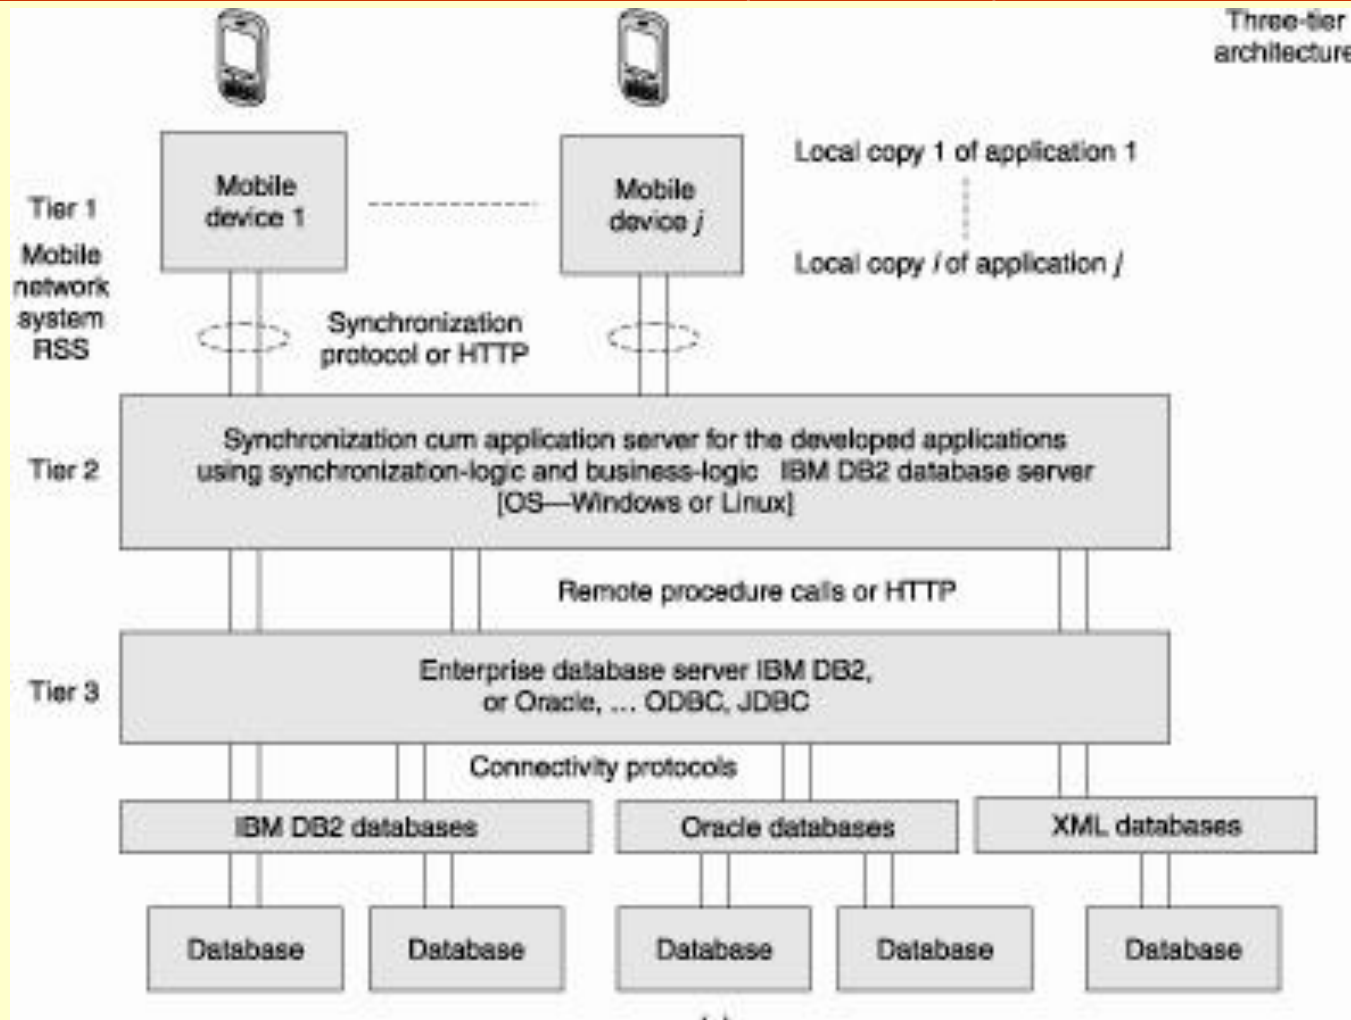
Three-tier architecture

Tier 1

Mobile network system RSS

Mobile device 1

Mobile device $j$

Local copy 1 of application 1

Local copy $i$ of application $j$

Synchronization protocol or HTTP

Tier 2

Synchronization cum application server for the developed applications using synchronization-logic and business-logic IBM DB2 database server [OS—Windows or Linux]

Remote procedure calls or HTTP

Tier 3

Enterprise database server IBM DB2, or Oracle, ... ODBC, JDBC

Connectivity protocols

IBM DB2 databases

Oracle databases

XML databases

Database

Database

Database

Database

Database